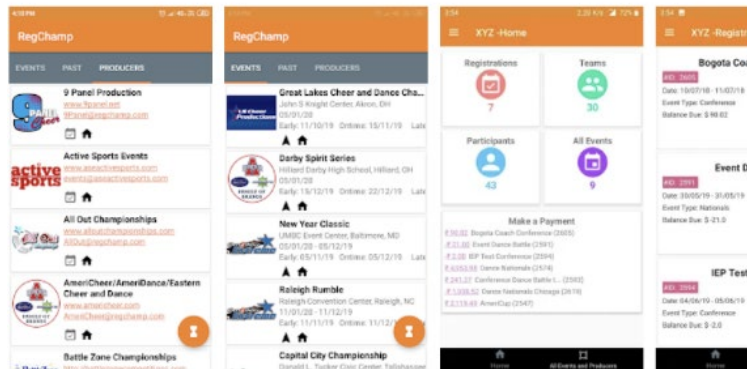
RegChamp

EVENTS PAST PRODUCERS

9 Panel Production
www.9panel.net
9Panel@regchamp.com

Active Sports Events
www.asnactivesports.com
events@asnactivesports.com

All Out Championships
www.alloutchampionships.com
AllOut@regchamp.com

AmeriCheer/AmeriDance/Eastern Cheer and Dance
www.americheer.com
AmeriCheer@regchamp.com

Battle Zone Championships

RegChamp

EVENTS PAST PRODUCERS

Great Lakes Cheer and Dance Cha...
John S Knight Center, Akron, OH
05/01/20
Early: 11/10/19 Ontime: 15/11/19 Late

Darby Spirit Series
Hilliard Darby High School, Hilliard, OH
05/01/20
Early: 11/10/19 Ontime: 22/12/19 Late

New Year Classic
UMBC Event Center, Baltimore, MD
05/01/20 - 11/12/19
Early: 05/11/19 Ontime: 05/12/19 Late

Raleigh Rumble
Raleigh Convention Center, Raleigh, NC
11/01/20 - 11/12/19
Early: 11/11/19 Ontime: 11/12/

Capital City Championship

XYZ -Home

Registrations
7

Teams
30

Participants
43

All Events
9

Make a Payment
₹.90.02 Bogota Coach Conference (2605)
₹.21.00 Event Dance Battle (2591)
₹.2.00 IEP Test Conference (2594)
₹.6353.93 Dance Nationals (2574)
₹.241.27 Conference Dance Battle I... (2582)
₹.1308.52 Dance Nationals Chicago (2619)
₹.2119.49 AmeriCup (2547)

Home
All Events and Producers

XYZ -Registr

Bogota Coa
#ID: 2605
Date: 10/07/18 - 11/07/18
Event Type: Conference
Balance Due: $ 98.02

Event D
#ID: 2591
Date: 30/05/19 - 31/05/19
Event Type: Nationals
Balance Due: $ -21.0

IEP Test
#ID: 2594
Date: 04/06/19 - 05/06/19
Event Type: Conference
Balance Due: $ -2.0

Home